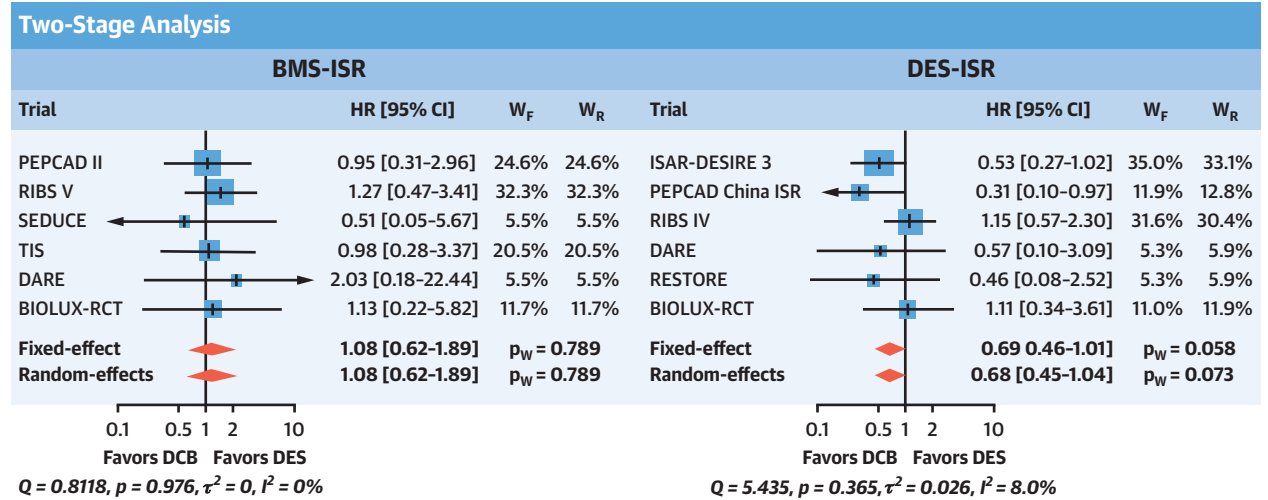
Two-Stage Analysis

BMS-ISR

| Trial | HR [95% CI] | $W_F$ | $W_R$ |
|---|---|---|---|
| PEPCAD II | 0.95 [0.31–2.96] | 24.6% | 24.6% |
| RIBS V | 1.27 [0.47–3.41] | 32.3% | 32.3% |
| SEDUCE | 0.51 [0.05–5.67] | 5.5% | 5.5% |
| TIS | 0.98 [0.28–3.37] | 20.5% | 20.5% |
| DARE | 2.03 [0.18–22.44] | 5.5% | 5.5% |
| BIOLUX-RCT | 1.13 [0.22–5.82] | 11.7% | 11.7% |
| Fixed-effect | 1.08 [0.62–1.89] | $p_W$ = 0.789 | |
| Random-effects | 1.08 [0.62–1.89] | $p_W$ = 0.789 | |

0.1 0.5 1 2 10
Favors DCB Favors DES
$Q = 0.8118, p = 0.976, \tau^2 = 0, I^2 = 0\%$

DES-ISR

| Trial | HR [95% CI] | $W_F$ | $W_R$ |
|---|---|---|---|
| ISAR-DESIRE 3 | 0.53 [0.27–1.02] | 35.0% | 33.1% |
| PEPCAD China ISR | 0.31 [0.10–0.97] | 11.9% | 12.8% |
| RIBS IV | 1.15 [0.57–2.30] | 31.6% | 30.4% |
| DARE | 0.57 [0.10–3.09] | 5.3% | 5.9% |
| RESTORE | 0.46 [0.08–2.52] | 5.3% | 5.9% |
| BIOLUX-RCT | 1.11 [0.34–3.61] | 11.0% | 11.9% |
| Fixed-effect | 0.69 0.46–1.01] | $p_W$ = 0.058 | |
| Random-effects | 0.68 [0.45–1.04] | $p_W$ = 0.073 | |

0.1 0.5 1 2 10
Favors DCB Favors DES
$Q = 5.435, p = 0.365, \tau^2 = 0.026, I^2 = 8.0\%$